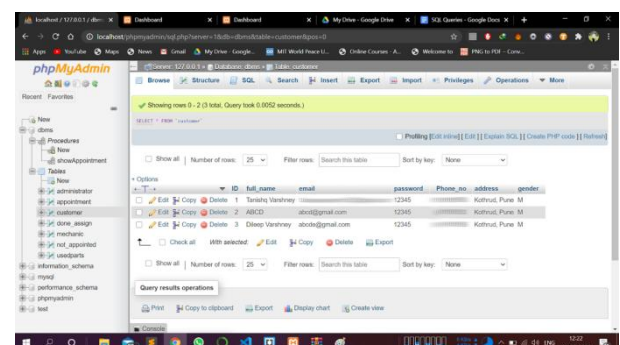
localhost / 127.0.0.1 / dbms | Dashboard | Dashboard | My Drive - Google Drive | SQL Queries - Google Docs

localhost/phpmyadmin/sql.php?server=1&db=dbms&table=customer&pos=0

Apps | YouTube | Maps | News | Gmail | My Drive - Google... | MIT World Peace U... | Online Courses - A... | Welcome to | PNG to PDF – Conv...

phpMyAdmin

Recent Favorites

New
dbms
Procedures
New
showAppointment
Tables
New
administrator
appointment
customer
done_assign
mechanic
not_appointed
usedparts
information_schema
mysql
performance_schema
phpmyadmin
test

Server: 127.0.0.1 » Database: dbms » Table: customer

Browse | Structure | SQL | Search | Insert | Export | Import | Privileges | Operations | More

Showing rows 0 - 2 (3 total, Query took 0.0052 seconds.)

SELECT * FROM `customer`

Profiling [Edit inline] [ Edit ] [ Explain SQL ] [ Create PHP code ] [ Refresh]

Show all | Number of rows: 25 | Filter rows: Search this table | Sort by key: None

+ Options

| | | | ID | full_name | email | password | Phone_no | address | gender |
|---|---|---|---|---|---|---|---|---|---|
| Edit | Copy | Delete | 1 | Tanishq Varshney | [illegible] | 12345 | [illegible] | Kothrud, Pune | M |
| Edit | Copy | Delete | 2 | ABCD | abcd@gmail.com | 12345 | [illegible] | Kothrud, Pune | M |
| Edit | Copy | Delete | 3 | Dileep Varshney | abcde@gmail.com | 12345 | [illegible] | Kothrud, Pune | M |

Check all | With selected: | Edit | Copy | Delete | Export

Show all | Number of rows: 25 | Filter rows: Search this table | Sort by key: None

Query results operations

Print | Copy to clipboard | Export | Display chart | Create view

Console

12:22